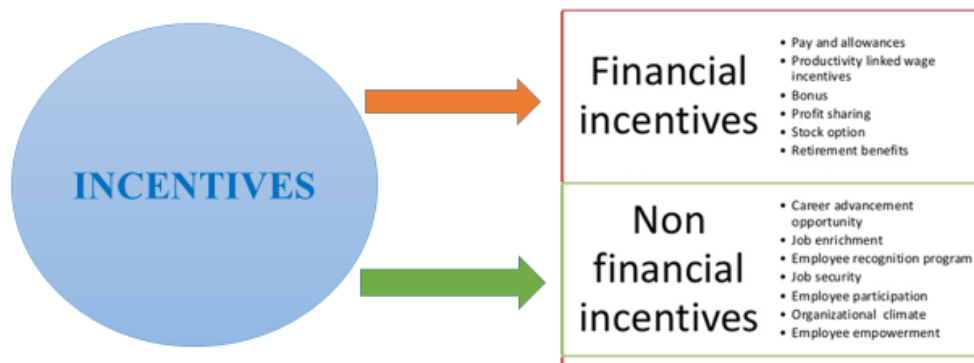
INCENTIVES

Financial incentives

- Pay and allowances
- Productivity linked wage incentives
- Bonus
- Profit sharing
- Stock option
- Retirement benefits

Non financial incentives

- Career advancement opportunity
- Job enrichment
- Employee recognition program
- Job security
- Employee participation
- Organizational climate
- Employee empowerment